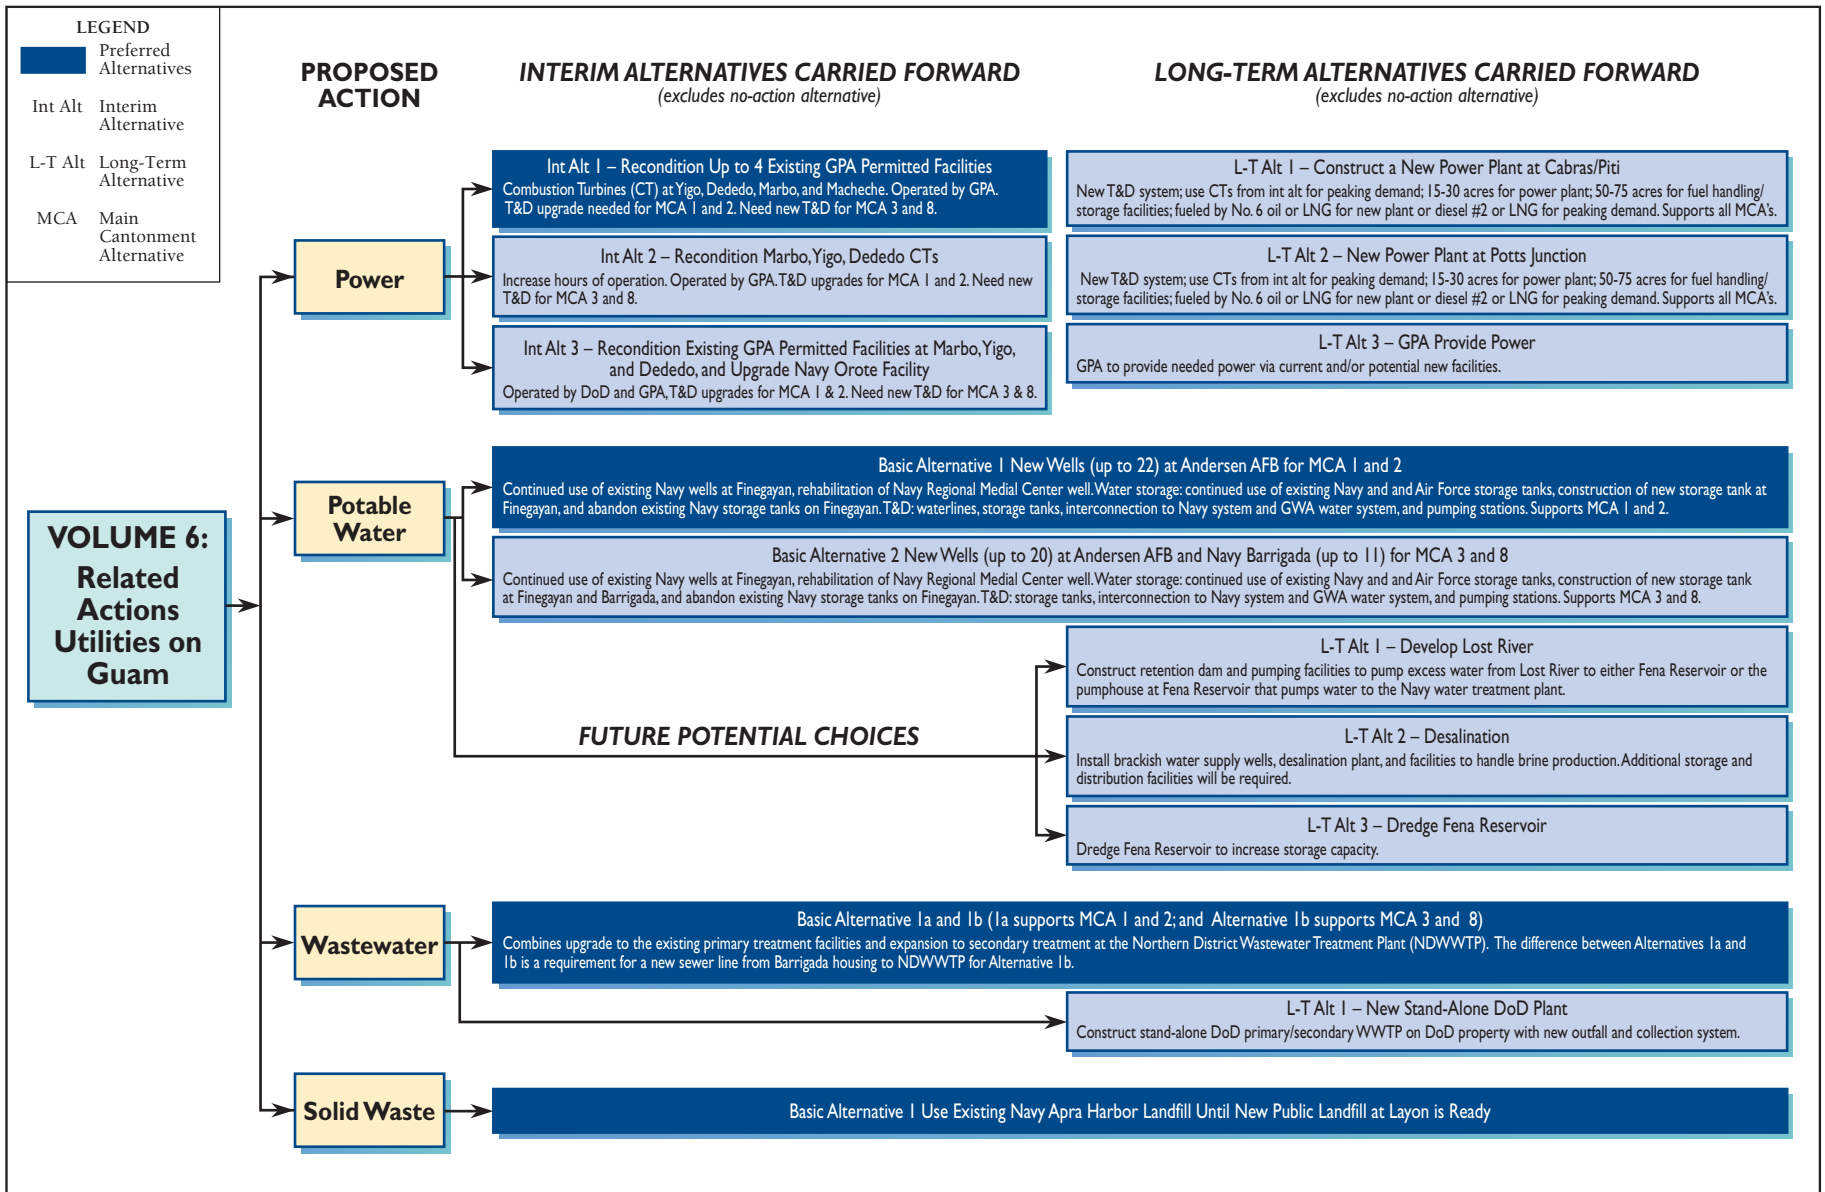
LEGEND
Preferred Alternatives
Int Alt Interim Alternative
L-T Alt Long-Term Alternative
MCA Main Cantonment Alternative

PROPOSED ACTION

INTERIM ALTERNATIVES CARRIED FORWARD
(excludes no-action alternative)

LONG-TERM ALTERNATIVES CARRIED FORWARD
(excludes no-action alternative)

VOLUME 6: Related Actions Utilities on Guam

Power

Int Alt 1 – Recondition Up to 4 Existing GPA Permitted Facilities
Combustion Turbines (CT) at Yigo, Dededo, Marbo, and Macheche. Operated by GPA. T&D upgrade needed for MCA 1 and 2. Need new T&D for MCA 3 and 8.

Int Alt 2 – Recondition Marbo, Yigo, Dededo CTs
Increase hours of operation. Operated by GPA. T&D upgrades for MCA 1 and 2. Need new T&D for MCA 3 and 8.

Int Alt 3 – Recondition Existing GPA Permitted Facilities at Marbo, Yigo, and Dededo, and Upgrade Navy Orote Facility
Operated by DoD and GPA, T&D upgrades for MCA 1 & 2. Need new T&D for MCA 3 & 8.

L-T Alt 1 – Construct a New Power Plant at Cabras/Piti
New T&D system; use CTs from int alt for peaking demand; 15-30 acres for power plant; 50-75 acres for fuel handling/ storage facilities; fueled by No. 6 oil or LNG for new plant or diesel #2 or LNG for peaking demand. Supports all MCA's.

L-T Alt 2 – New Power Plant at Potts Junction
New T&D system; use CTs from int alt for peaking demand; 15-30 acres for power plant; 50-75 acres for fuel handling/ storage facilities; fueled by No. 6 oil or LNG for new plant or diesel #2 or LNG for peaking demand. Supports all MCA's.

L-T Alt 3 – GPA Provide Power
GPA to provide needed power via current and/or potential new facilities.

Potable Water

Basic Alternative 1 New Wells (up to 22) at Andersen AFB for MCA 1 and 2
Continued use of existing Navy wells at Finegayan, rehabilitation of Navy Regional Medial Center well. Water storage: continued use of existing Navy and and Air Force storage tanks, construction of new storage tank at Finegayan, and abandon existing Navy storage tanks on Finegayan. T&D: waterlines, storage tanks, interconnection to Navy system and GWA water system, and pumping stations. Supports MCA 1 and 2.

Basic Alternative 2 New Wells (up to 20) at Andersen AFB and Navy Barrigada (up to 11) for MCA 3 and 8
Continued use of existing Navy wells at Finegayan, rehabilitation of Navy Regional Medial Center well. Water storage: continued use of existing Navy and and Air Force storage tanks, construction of new storage tank at Finegayan and Barrigada, and abandon existing Navy storage tanks on Finegayan. T&D: storage tanks, interconnection to Navy system and GWA water system, and pumping stations. Supports MCA 3 and 8.

FUTURE POTENTIAL CHOICES

L-T Alt 1 – Develop Lost River
Construct retention dam and pumping facilities to pump excess water from Lost River to either Fena Reservoir or the pumphouse at Fena Reservoir that pumps water to the Navy water treatment plant.

L-T Alt 2 – Desalination
Install brackish water supply wells, desalination plant, and facilities to handle brine production. Additional storage and distribution facilities will be required.

L-T Alt 3 – Dredge Fena Reservoir
Dredge Fena Reservoir to increase storage capacity.

Wastewater

Basic Alternative 1a and 1b (1a supports MCA 1 and 2; and Alternative 1b supports MCA 3 and 8)
Combines upgrade to the existing primary treatment facilities and expansion to secondary treatment at the Northern District Wastewater Treatment Plant (NDWWTP). The difference between Alternatives 1a and 1b is a requirement for a new sewer line from Barrigada housing to NDWWTP for Alternative 1b.

L-T Alt 1 – New Stand-Alone DoD Plant
Construct stand-alone DoD primary/secondary WWTP on DoD property with new outfall and collection system.

Solid Waste

Basic Alternative 1 Use Existing Navy Apra Harbor Landfill Until New Public Landfill at Layon is Ready